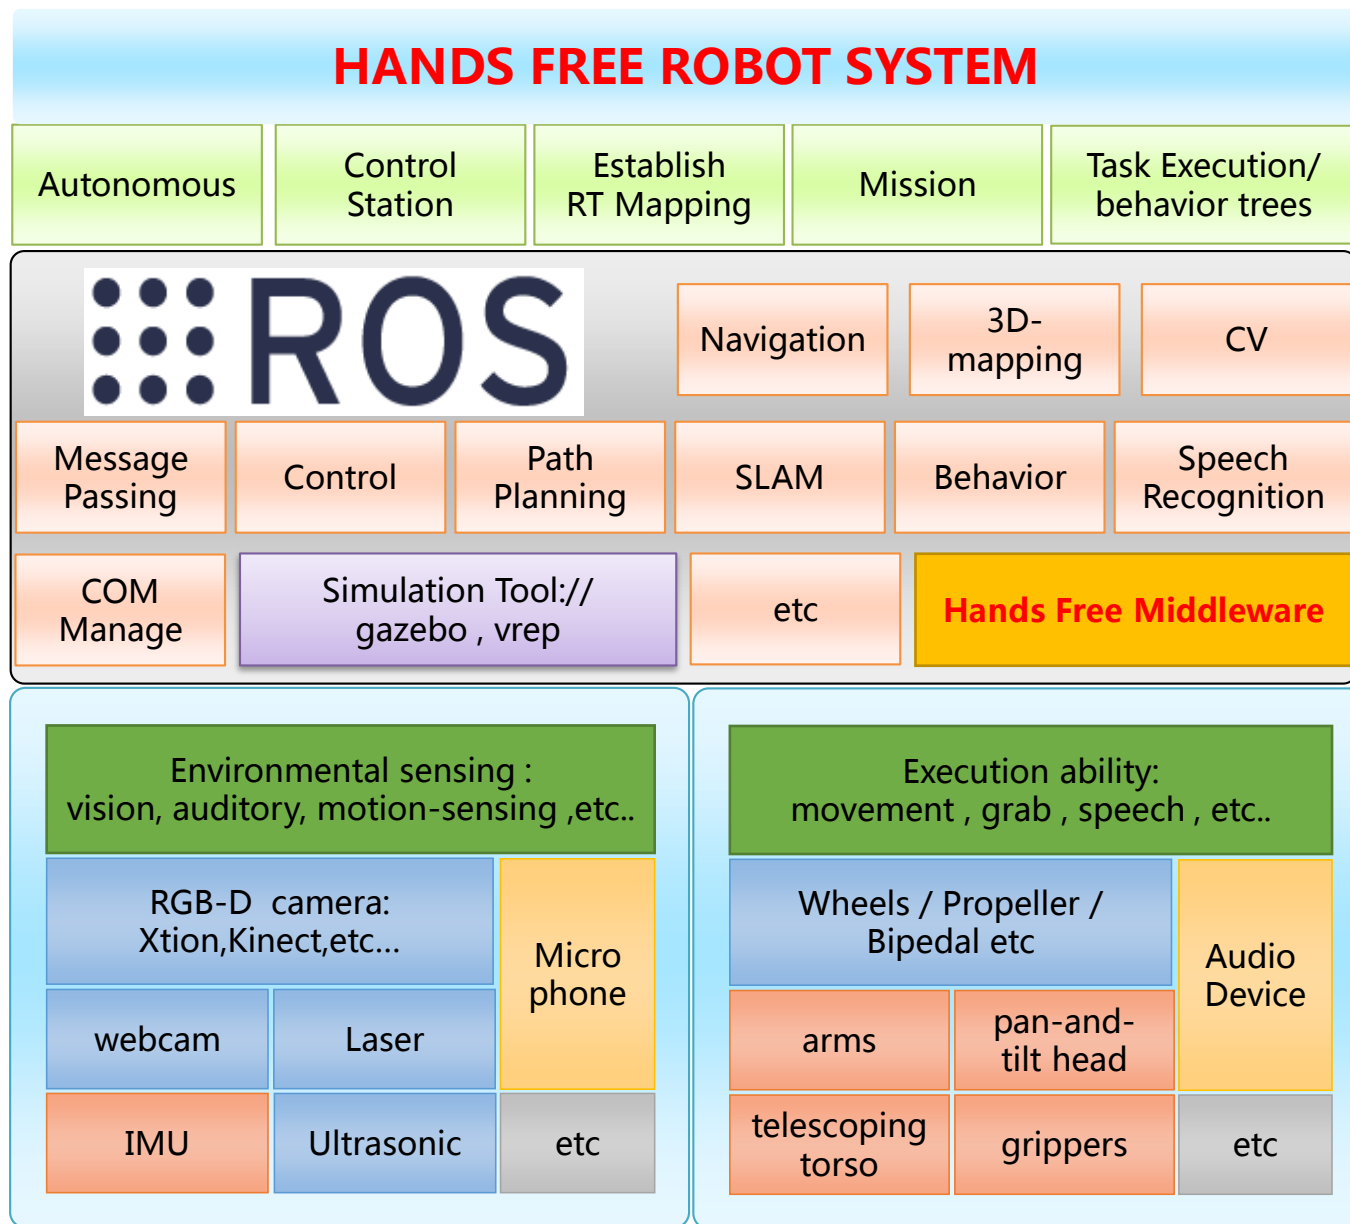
HANDS FREE ROBOT SYSTEM

Autonomous

Control Station

Establish RT Mapping

Mission

Task Execution/ behavior trees

ROS

Navigation

3D-mapping

CV

Message Passing

Control

Path Planning

SLAM

Behavior

Speech Recognition

COM Manage

Simulation Tool:// gazebo , vrep

etc

Hands Free Middleware

Environmental sensing : vision, auditory, motion-sensing ,etc..

RGB-D camera: Xtion,Kinect,etc…

Micro phone

webcam

Laser

IMU

Ultrasonic

etc

Execution ability: movement , grab , speech , etc..

Wheels / Propeller / Bipedal etc

Audio Device

arms

pan-and-tilt head

telescoping torso

grippers

etc